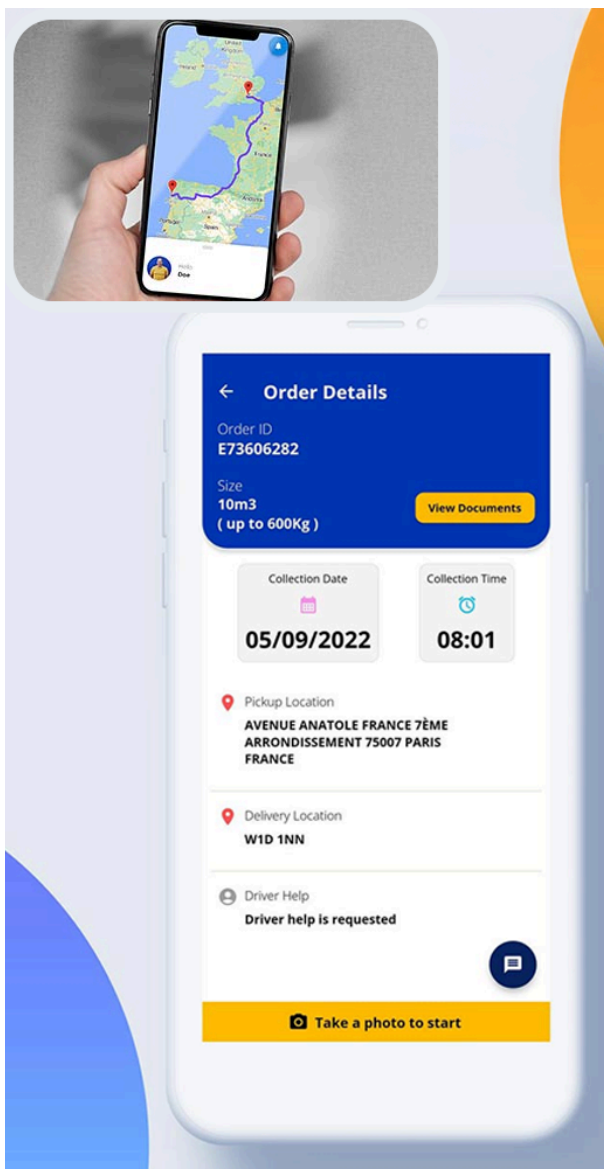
France

Hello
Doe

Order Details

Order ID
E73606282

Size
10m3
( up to 600Kg )

View Documents

Collection Date
05/09/2022

Collection Time
08:01

Pickup Location
AVENUE ANATOLE FRANCE 7ÈME ARRONDISSEMENT 75007 PARIS FRANCE

Delivery Location
W1D 1NN

Driver Help
Driver help is requested

Take a photo to start